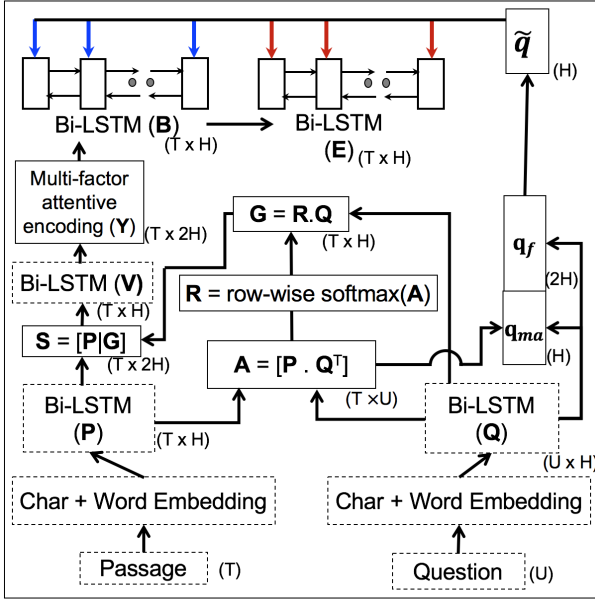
$\tilde{q}$
(H)

Bi-LSTM (**B**)
(T x H)

Bi-LSTM
(**E**) (T x H)

Multi-factor attentive encoding (**Y**)
(T x 2H)

**G** = **R**.**Q**
(T x H)

Bi-LSTM (**V**)
(T x H)

**R** = row-wise softmax(**A**)

$q_f$
(2H)

$q_{ma}$
(H)

**S** = [**P**|**G**]
(T x 2H)

**A** = [**P** . $Q^T$]
(T x U)

Bi-LSTM
(**P**)
(T x H)

Bi-LSTM
(**Q**)
(U x H)

Char + Word Embedding

Char + Word Embedding

Passage (T)

Question (U)